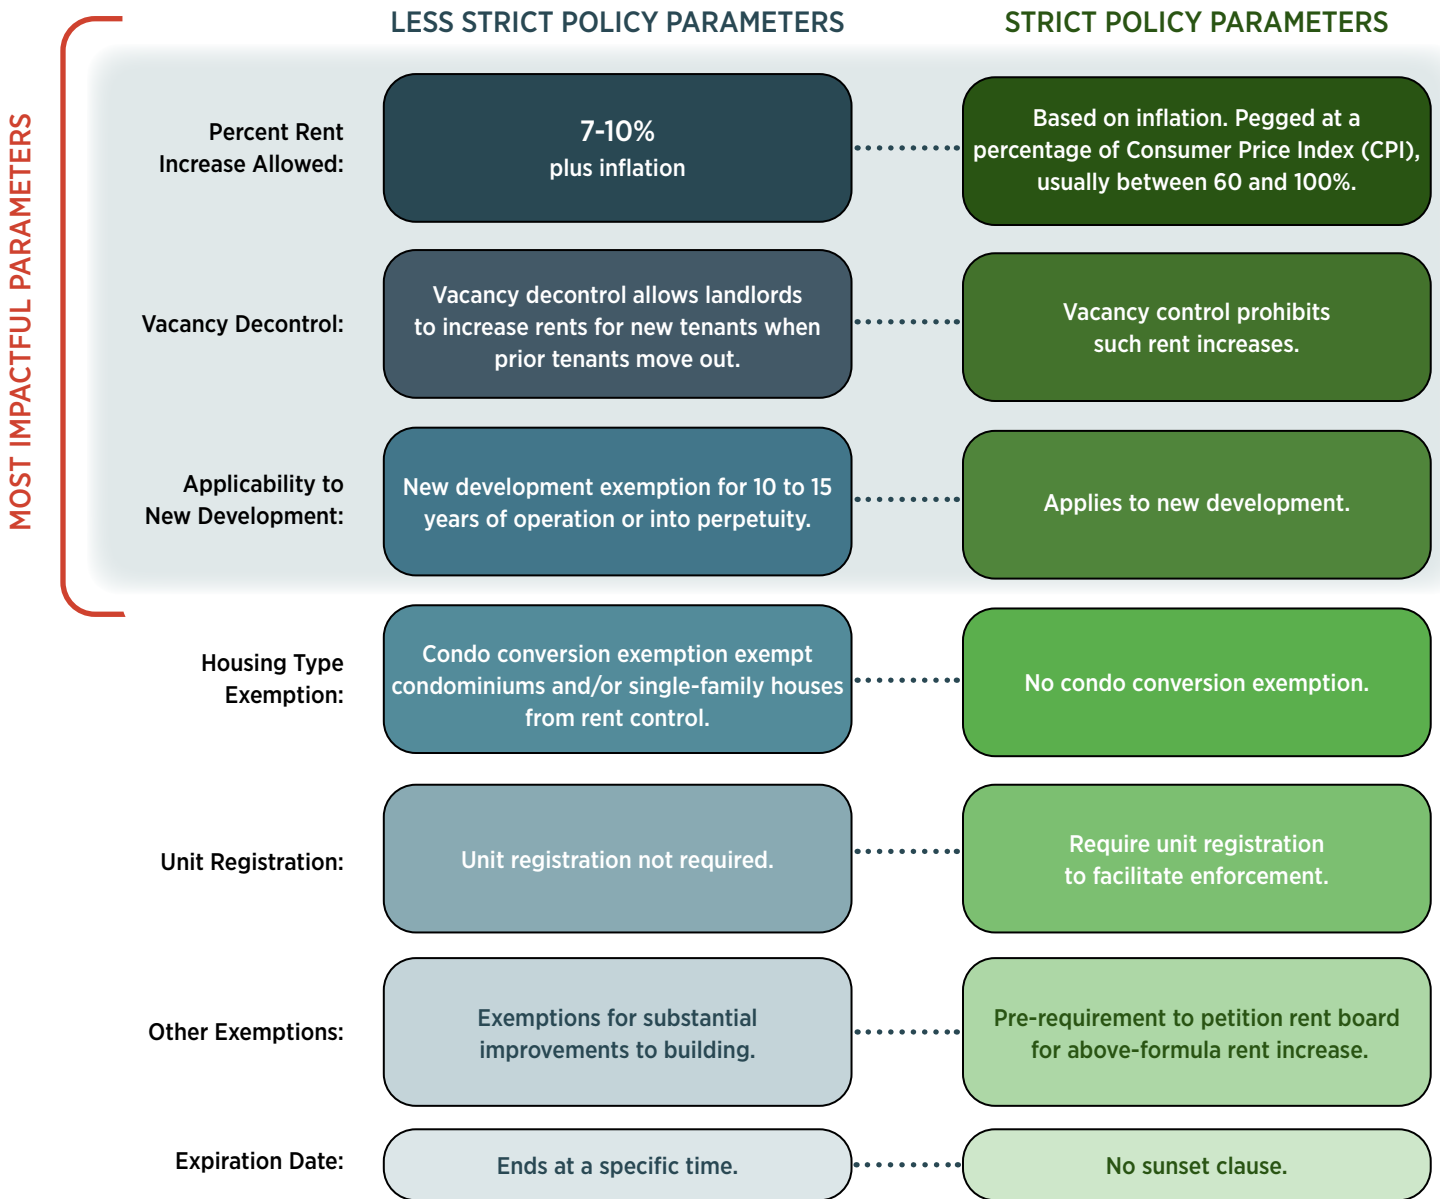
MOST IMPACTFUL PARAMETERS

LESS STRICT POLICY PARAMETERS

STRICT POLICY PARAMETERS

| | LESS STRICT POLICY PARAMETERS | STRICT POLICY PARAMETERS |
|---|---|---|
| Percent Rent Increase Allowed: | 7-10% plus inflation | Based on inflation. Pegged at a percentage of Consumer Price Index (CPI), usually between 60 and 100%. |
| Vacancy Decontrol: | Vacancy decontrol allows landlords to increase rents for new tenants when prior tenants move out. | Vacancy control prohibits such rent increases. |
| Applicability to New Development: | New development exemption for 10 to 15 years of operation or into perpetuity. | Applies to new development. |
| Housing Type Exemption: | Condo conversion exemption exempt condominiums and/or single-family houses from rent control. | No condo conversion exemption. |
| Unit Registration: | Unit registration not required. | Require unit registration to facilitate enforcement. |
| Other Exemptions: | Exemptions for substantial improvements to building. | Pre-requirement to petition rent board for above-formula rent increase. |
| Expiration Date: | Ends at a specific time. | No sunset clause. |